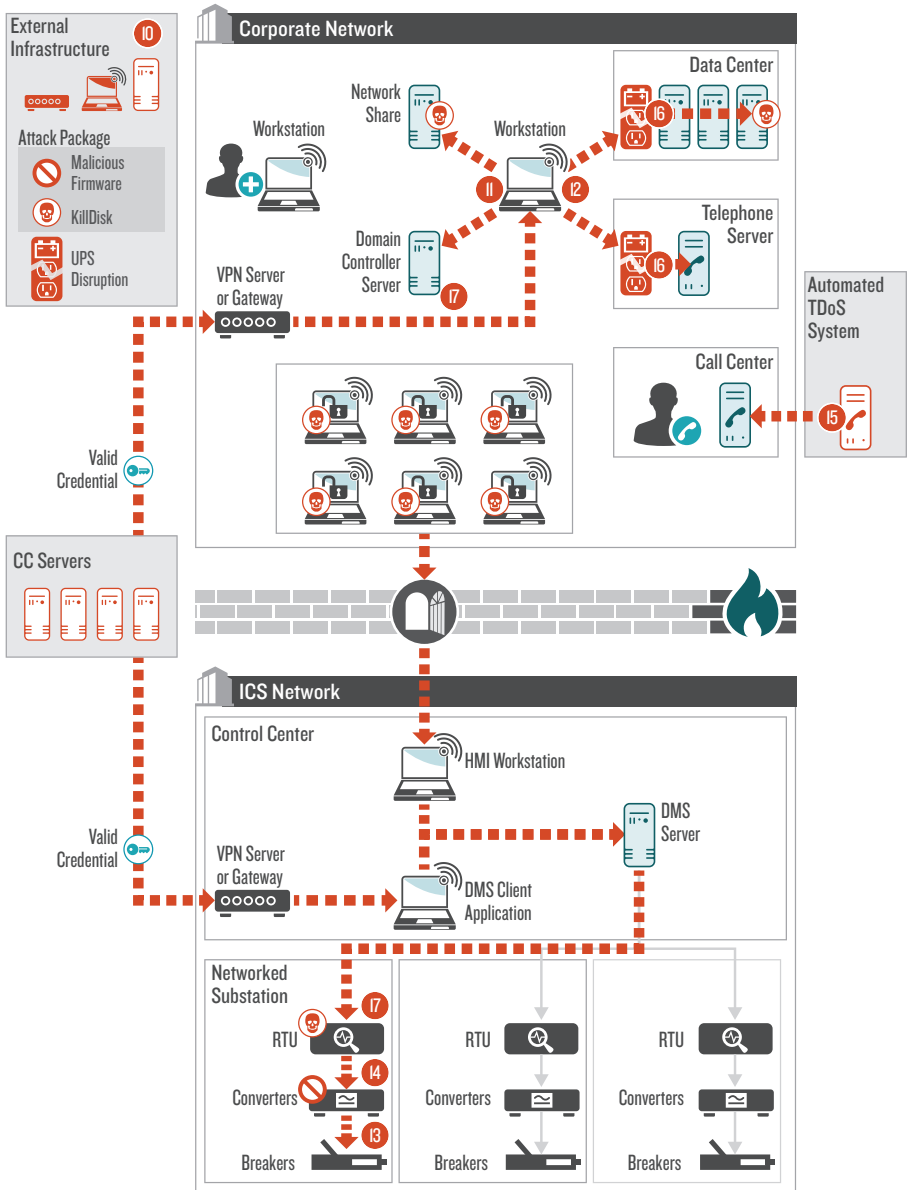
External Infrastructure
10

Attack Package
Malicious Firmware
KillDisk
UPS Disruption

Corporate Network

Network Share
Workstation
Workstation
11
12
Data Center
16
Telephone Server
16
Domain Controller Server
17
VPN Server or Gateway

Automated TDoS System
Call Center
15

Valid Credential

CC Servers

ICS Network
Control Center
HMI Workstation
DMS Server
Valid Credential
VPN Server or Gateway
DMS Client Application

Networked Substation
17
RTU
14
Converters
13
Breakers

RTU
Converters
Breakers

RTU
Converters
Breakers